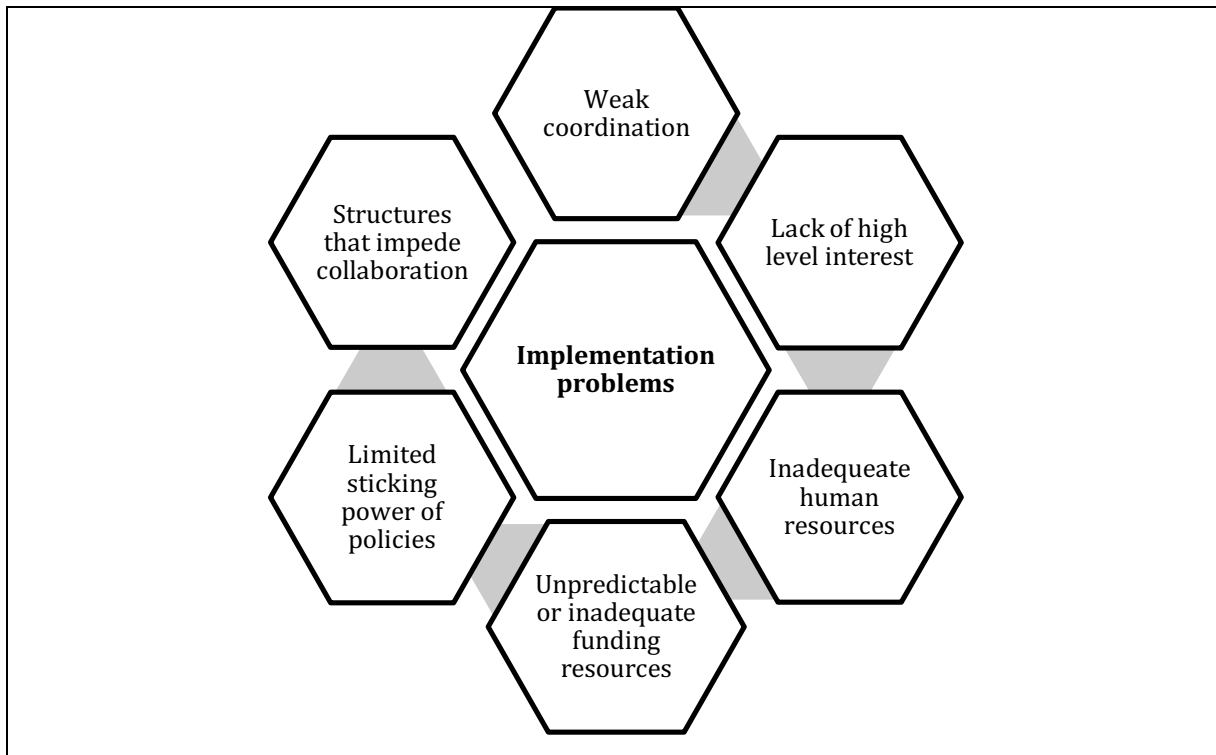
Weak coordination

Structures that impede collaboration

Lack of high level interest

**Implementation problems**

Limited sticking power of policies

Inadequeate human resources

Unpredictable or inadequate funding resources